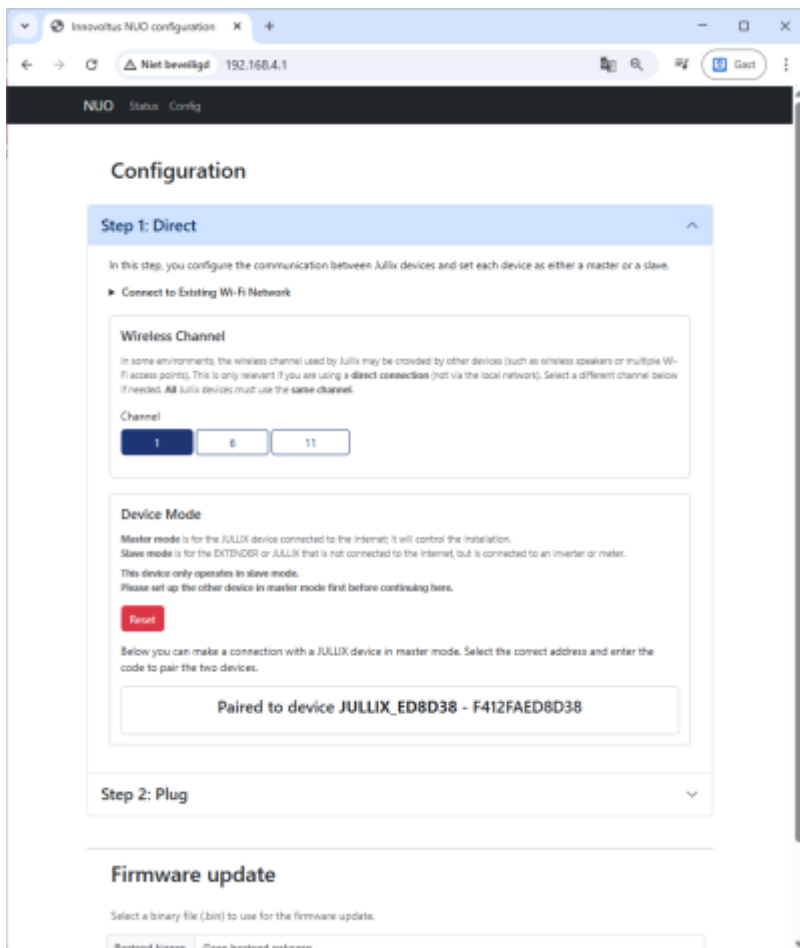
Innovoltus NUO configuration ×
+
Niet beveiligd 192.168.4.1
Gast

NUO Status Config

Configuration

Step 1: Direct

In this step, you configure the communication between Jullix devices and set each device as either a master or a slave.

▸ Connect to Existing Wi-Fi Network

Wireless Channel

In some environments, the wireless channel used by Jullix may be crowded by other devices (such as wireless speakers or multiple Wi-Fi access points). This is only relevant if you are using a direct connection (not via the local network). Select a different channel below if needed. All Jullix devices must use the same channel.

Channel

1 | 6 | 11

Device Mode

Master mode is for the JULLIX device connected to the internet; it will control the installation.
Slave mode is for the EXTENDER or JULLIX that is not connected to the internet, but is connected to an inverter or meter.

This device only operates in slave mode.
Please set up the other device in master mode first before continuing here.

Reset

Below you can make a connection with a JULLIX device in master mode. Select the correct address and enter the code to pair the two devices.

Paired to device JULLIX_ED8D38 - F412FAED8D38

Step 2: Plug

Firmware update

Select a binary file (.bin) to use for the firmware update.

Bestand kiezen Geen bestand gekozen